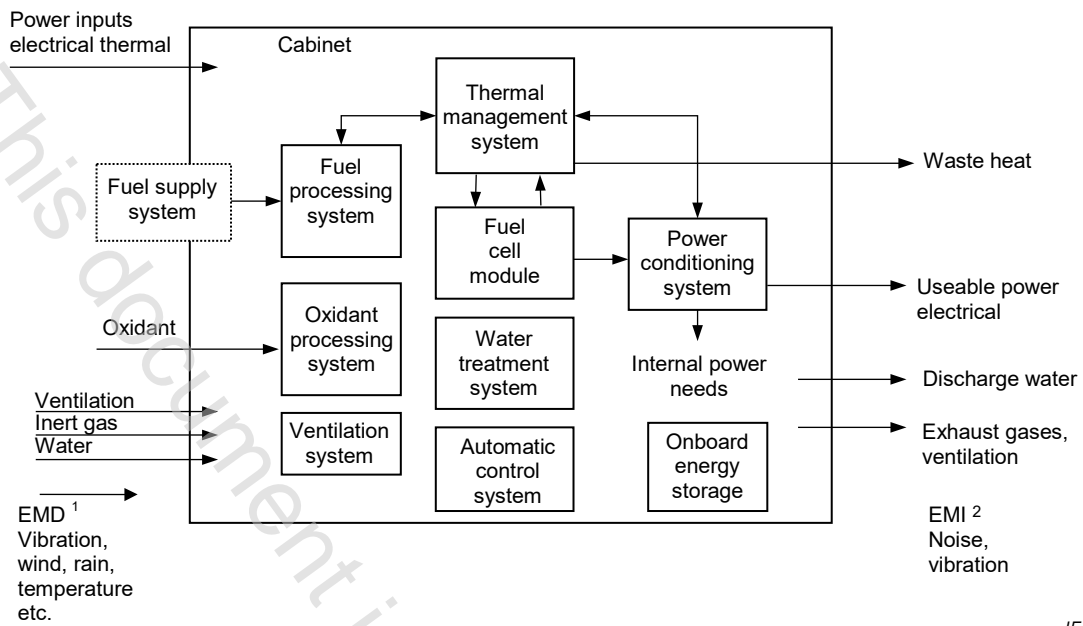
Power inputs
electrical thermal

Cabinet

Thermal management system

Fuel processing system

Fuel supply system

Waste heat

Fuel cell module

Power conditioning system

Oxidant processing system

Oxidant

Useable power electrical

Water treatment system

Internal power needs

Discharge water

Ventilation
Inert gas
Water

Ventilation system

Automatic control system

Onboard energy storage

Exhaust gases, ventilation

EMD $^{1}$
Vibration, wind, rain, temperature etc.

EMI $^{2}$
Noise, vibration

This document i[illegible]